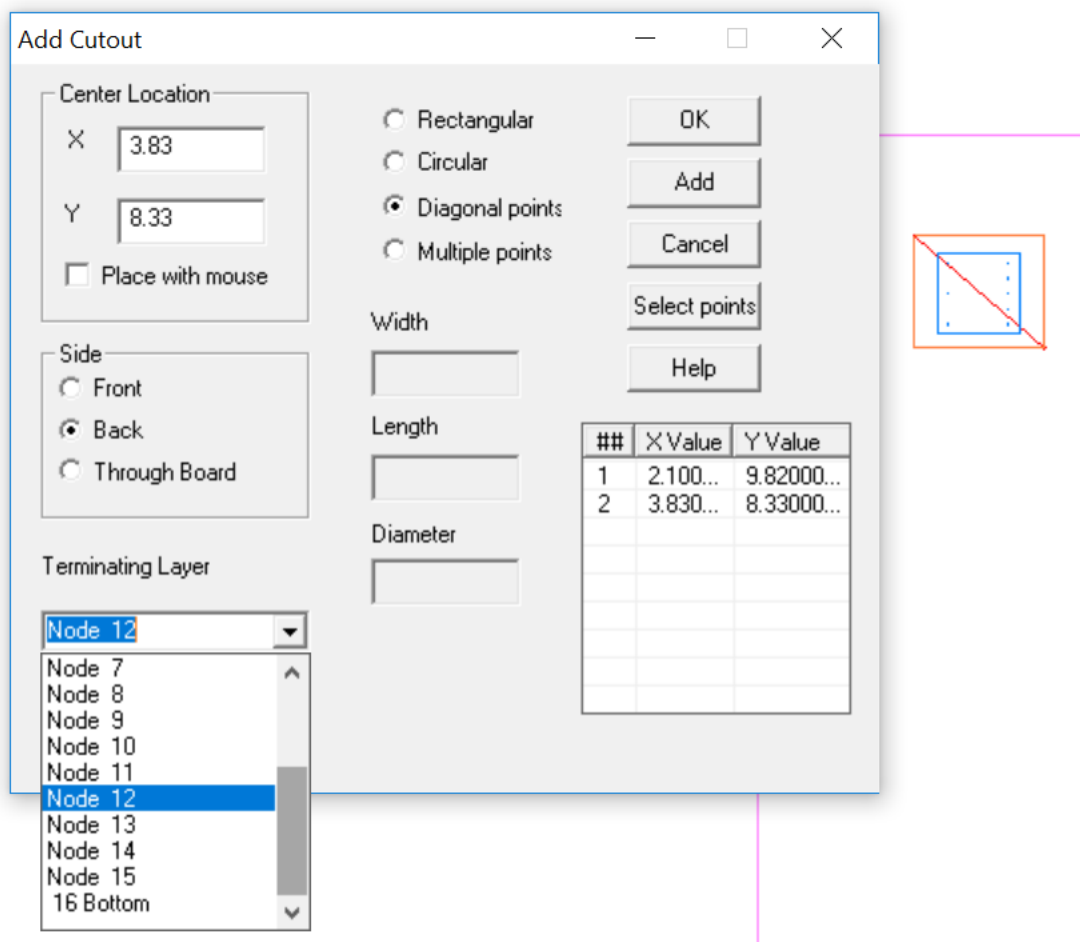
Add Cutout

Center Location
X 3.83
Y 8.33
Place with mouse

Side
Front
Back
Through Board

Terminating Layer
Node 12

Node 7
Node 8
Node 9
Node 10
Node 11
Node 12
Node 13
Node 14
Node 15
16 Bottom

Rectangular
Circular
Diagonal points
Multiple points

Width

Length

Diameter

OK
Add
Cancel
Select points
Help

| ## | X Value | Y Value |
|---|---|---|
| 1 | 2.100... | 9.82000... |
| 2 | 3.830... | 8.33000... |